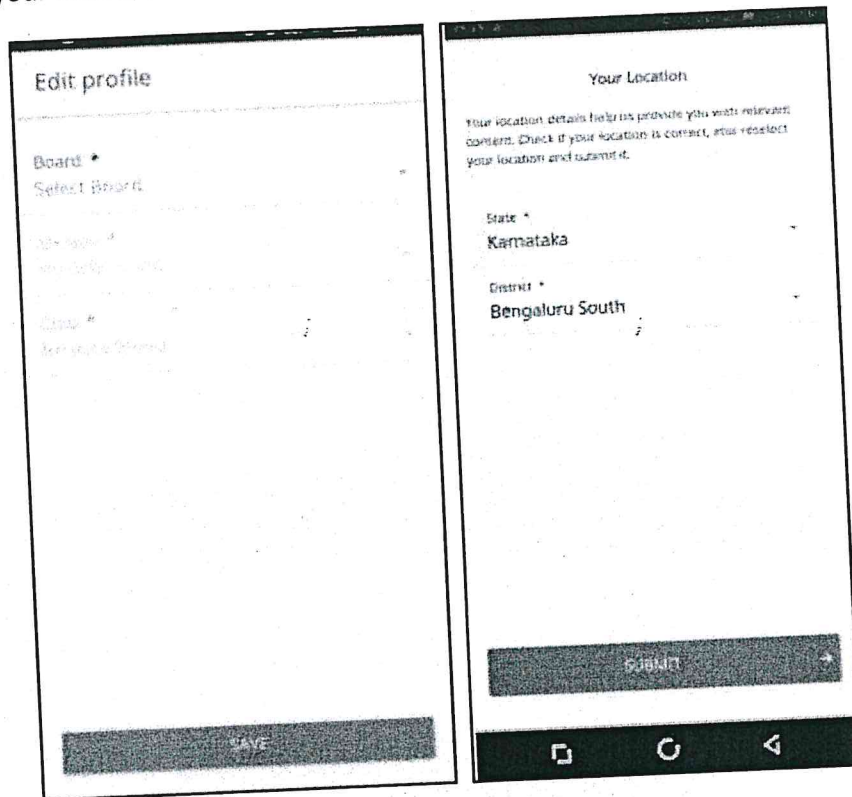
Edit profile

Board *
Select Board

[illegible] *
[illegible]

Class *
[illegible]

SAVE

Your Location

Your location details help us provide you with relevant content. Check if your location is correct, else reselect your location and submit it.

State *
Karnataka

District *
Bengaluru South

SUBMIT